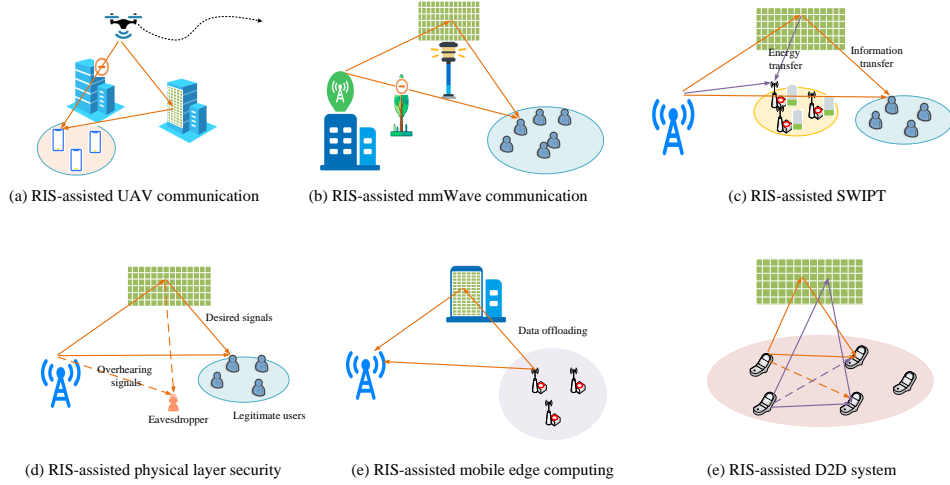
(a) RIS-assisted UAV communication

(b) RIS-assisted mmWave communication

Energy transfer

Information transfer

(c) RIS-assisted SWIPT

Desired signals

Overhearing signals

Eavesdropper

Legitimate users

(d) RIS-assisted physical layer security

Data offloading

(e) RIS-assisted mobile edge computing

(e) RIS-assisted D2D system